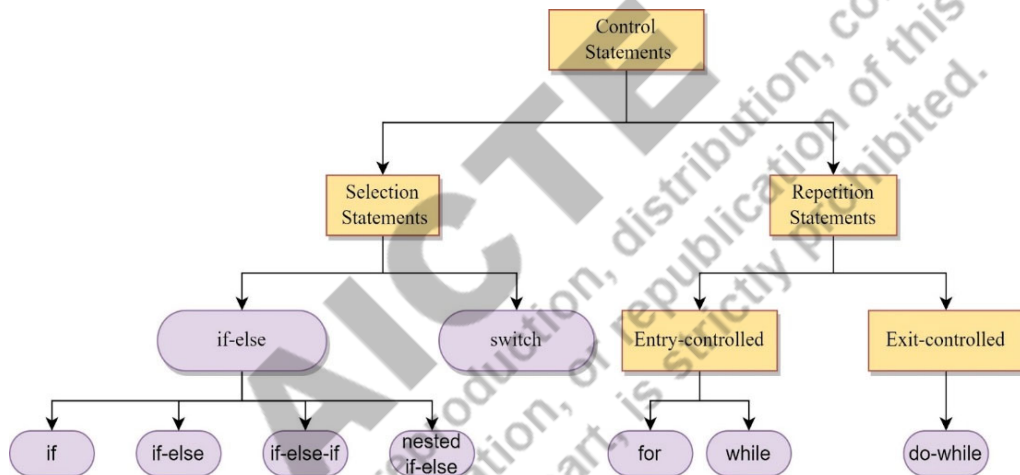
Control Statements

Selection Statements

Repetition Statements

if-else

switch

Entry-controlled

Exit-controlled

if

if-else

if-else-if

nested if-else

for

while

do-while

AICTE

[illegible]production, distribution, co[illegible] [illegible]tion, or republication of this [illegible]art, is strictly prohibited.